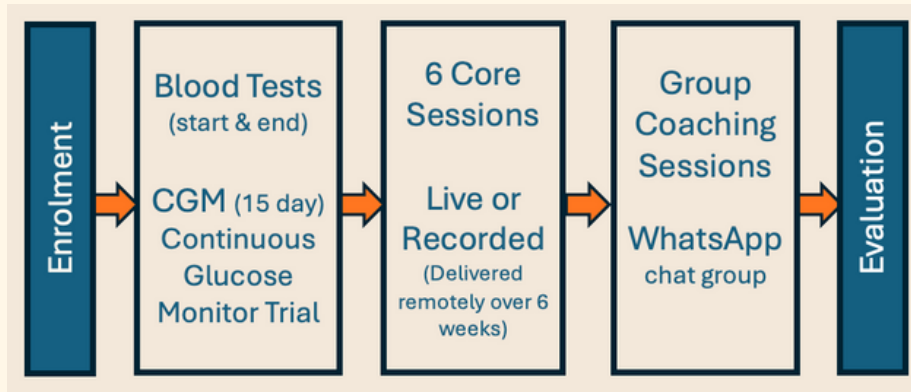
Enrolment

Blood Tests
(start & end)

CGM (15 day)
Continuous
Glucose
Monitor Trial

6 Core
Sessions

Live or
Recorded
(Delivered remotely over 6 weeks)

Group
Coaching
Sessions

WhatsApp
chat group

Evaluation